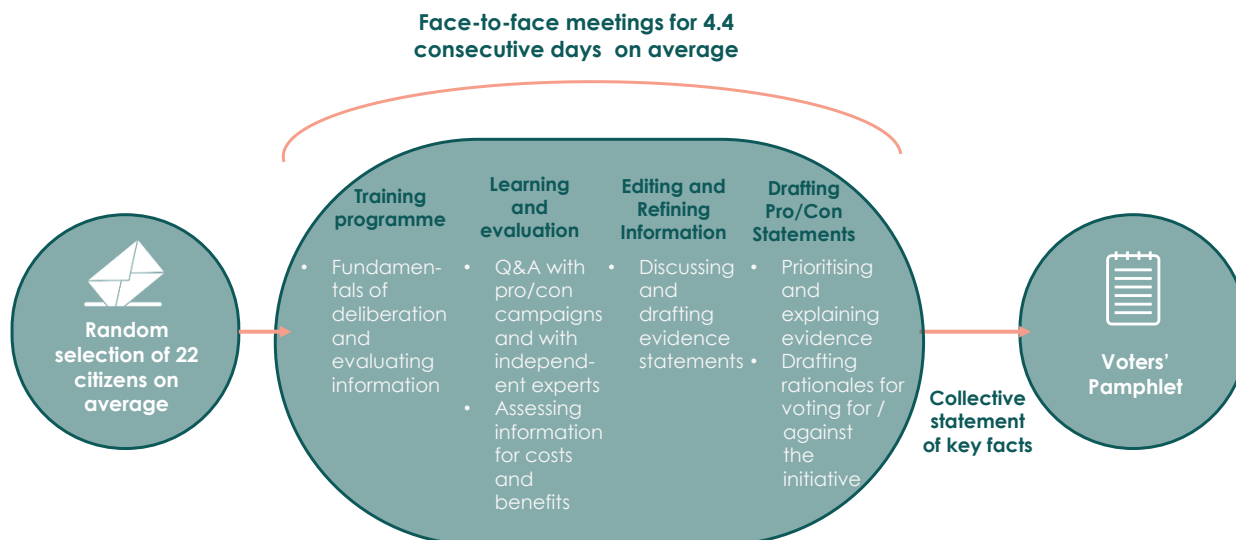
Face-to-face meetings for 4.4 consecutive days on average

Random selection of 22 citizens on average

Training programme
• Fundamentals of deliberation and evaluating information

Learning and evaluation
• Q&A with pro/con campaigns and with independent experts
• Assessing information for costs and benefits

Editing and Refining Information
• Discussing and drafting evidence statements

Drafting Pro/Con Statements
• Prioritising and explaining evidence
• Drafting rationales for voting for / against the initiative

Collective statement of key facts

Voters' Pamphlet